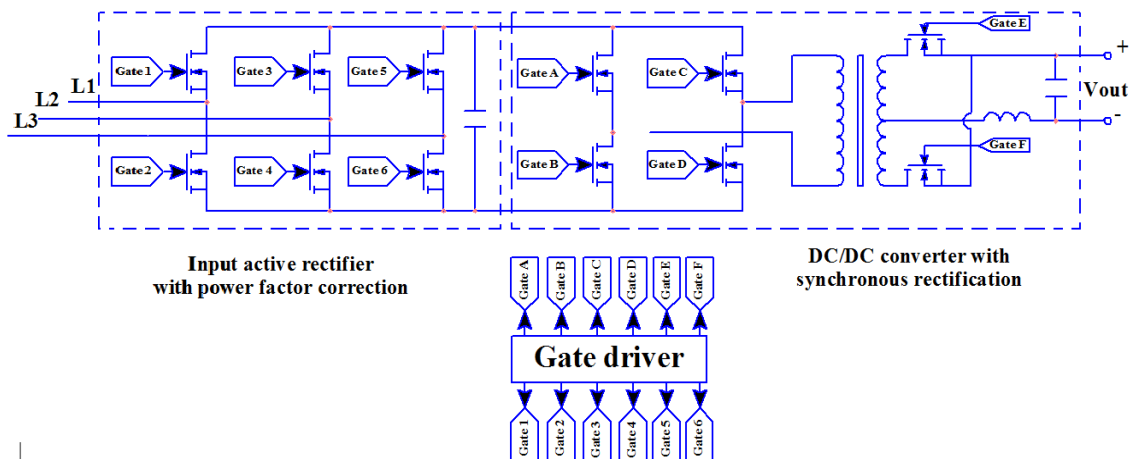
L1
L2
L3
Gate 1
Gate 3
Gate 5
Gate 2
Gate 4
Gate 6
Gate A
Gate C
Gate B
Gate D
Gate E
Gate F
+
Vout
-

Input active rectifier
with power factor correction

DC/DC converter with
synchronous rectification

Gate A
Gate B
Gate C
Gate D
Gate E
Gate F

Gate driver

Gate 1
Gate 2
Gate 3
Gate 4
Gate 5
Gate 6